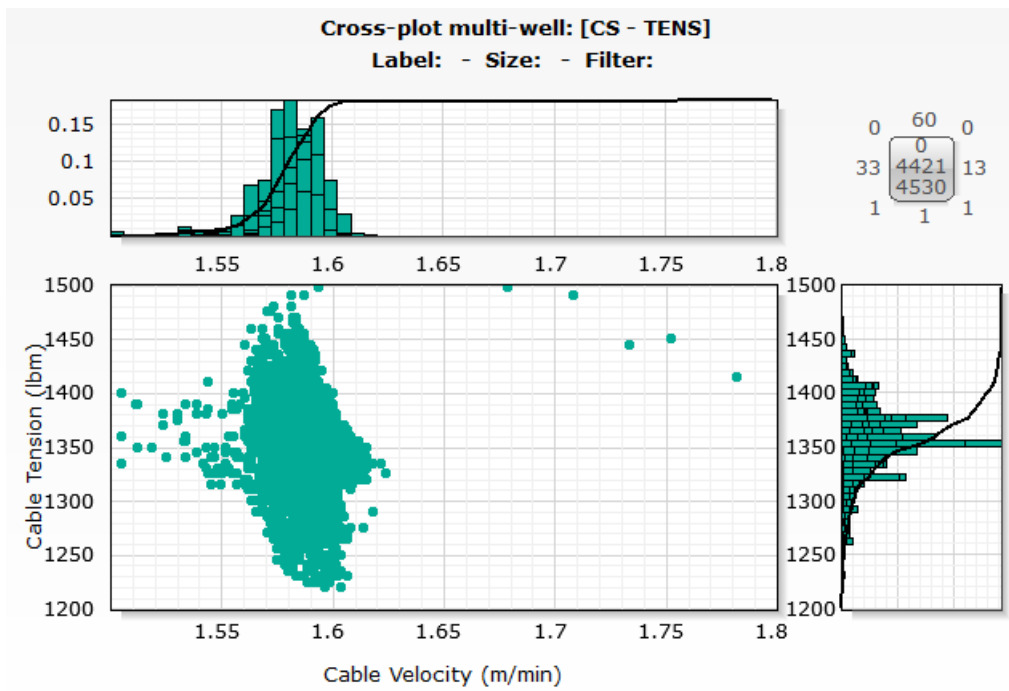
Cross-plot multi-well: [CS - TENS]
Label: - Size: - Filter:

0.15
0.1
0.05

1.55 1.6 1.65 1.7 1.75 1.8

0 60 0
0
33 4421 13
4530
1 1 1

Cable Tension (lbm)

1500
1450
1400
1350
1300
1250
1200

1.55 1.6 1.65 1.7 1.75 1.8

Cable Velocity (m/min)

1500
1450
1400
1350
1300
1250
1200